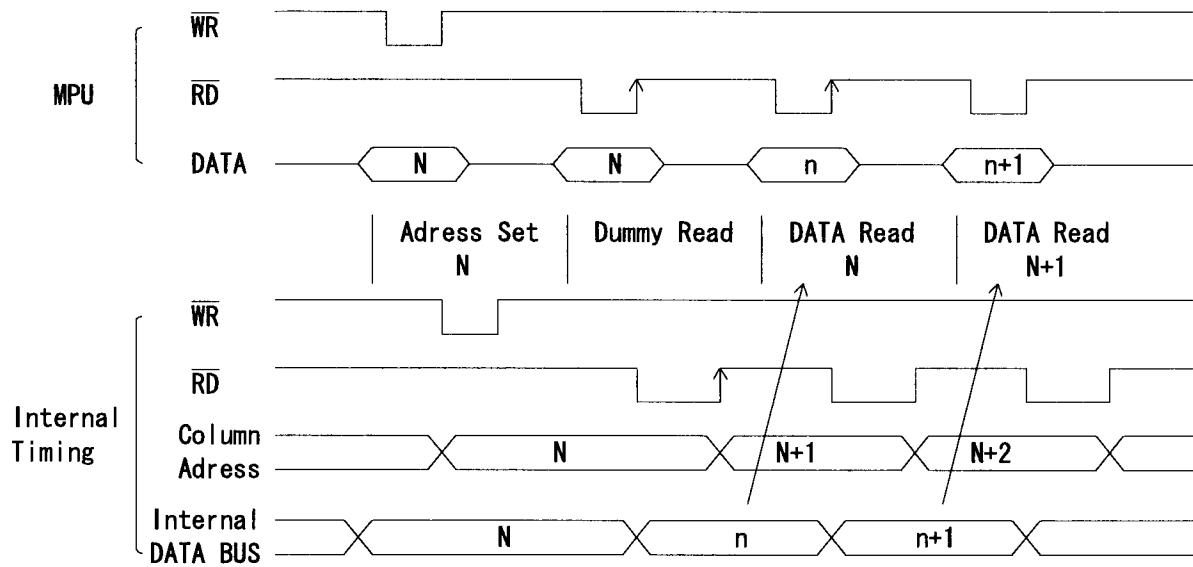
MPU

$\overline{WR}$

$\overline{RD}$

DATA

N

N

n

n+1

Adress Set N

Dummy Read

DATA Read N

DATA Read N+1

Internal Timing

$\overline{WR}$

$\overline{RD}$

Column Adress

N

N+1

N+2

Internal DATA BUS

N

n

n+1